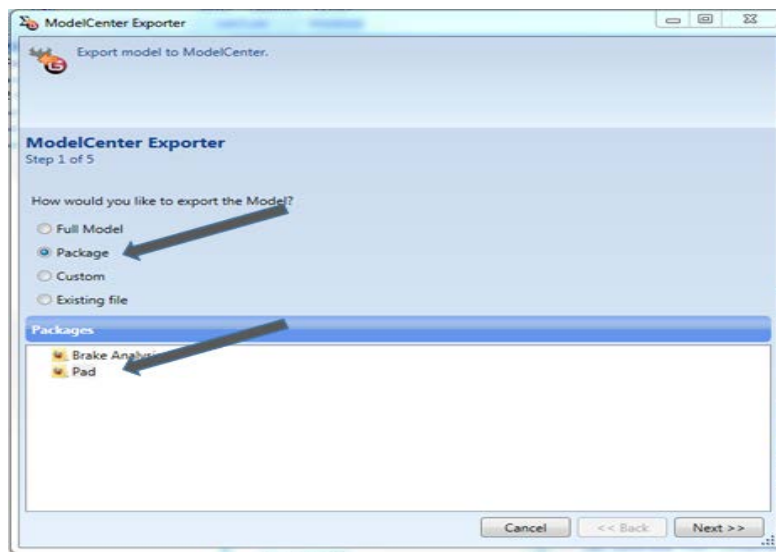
ModelCenter Exporter

Export model to ModelCenter.

ModelCenter Exporter
Step 1 of 5

How would you like to export the Model?

Full Model
Package
Custom
Existing file

Packages

Brake Analy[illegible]
Pad

Cancel
<< Back
Next >>